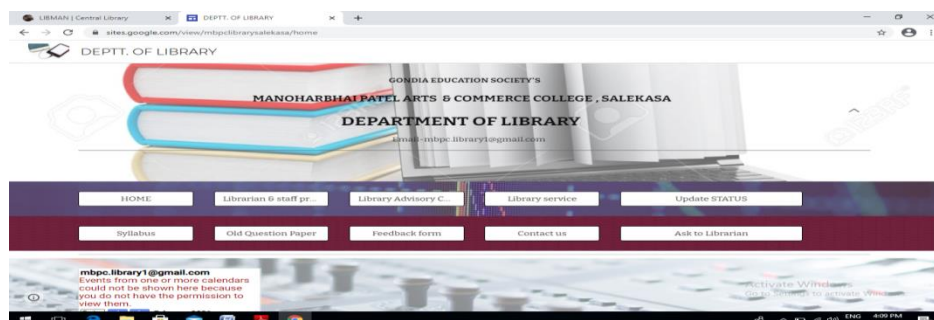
LIBMAN | Central Library × DEPTT. OF LIBRARY × +

sites.google.com/view/mbpclibrarysalekasa/home

DEPTT. OF LIBRARY

GONDIA EDUCATION SOCIETY'S

MANOHARBHAI PATEL ARTS & COMMERCE COLLEGE , SALEKASA

DEPARTMENT OF LIBRARY

Email-mbpc.library1@gmail.com

HOME | Librarian & staff pr... | Library Advisory C... | Library service | Update STATUS

Syllabus | Old Question Paper | Feedback form | Contact us | Ask to Librarian

mbpc.library1@gmail.com
Events from one or more calendars could not be shown here because you do not have the permission to view them.

Activate Windows
Go to Settings to activate Windows.

ENG 4:09 PM